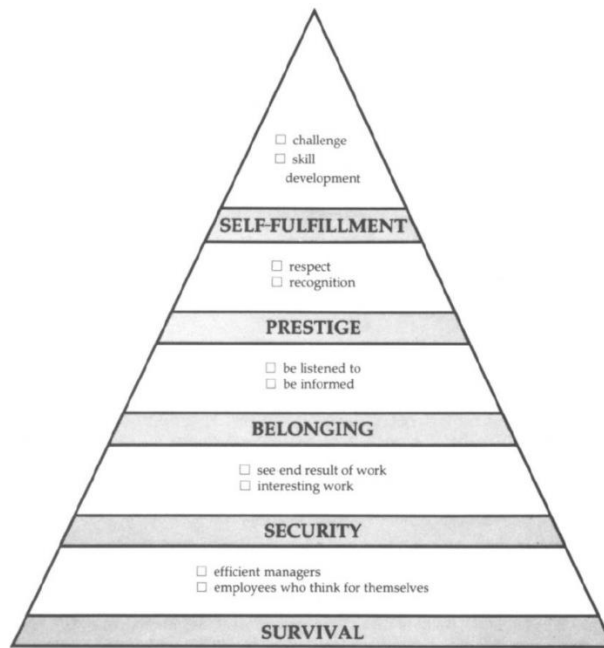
□ challenge
□ skill development

SELF-FULFILLMENT

□ respect
□ recognition

PRESTIGE

□ be listened to
□ be informed

BELONGING

□ see end result of work
□ interesting work

SECURITY

□ efficient managers
□ employees who think for themselves

SURVIVAL